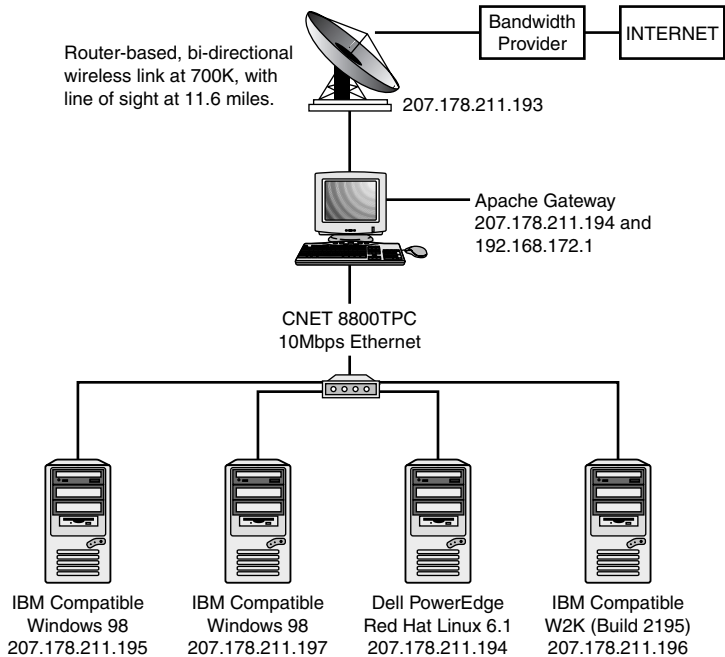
Bandwidth Provider

INTERNET

Router-based, bi-directional wireless link at 700K, with line of sight at 11.6 miles.

207.178.211.193

Apache Gateway
207.178.211.194 and
192.168.172.1

CNET 8800TPC
10Mbps Ethernet

IBM Compatible
Windows 98
207.178.211.195

IBM Compatible
Windows 98
207.178.211.197

Dell PowerEdge
Red Hat Linux 6.1
207.178.211.194

IBM Compatible
W2K (Build 2195)
207.178.211.196